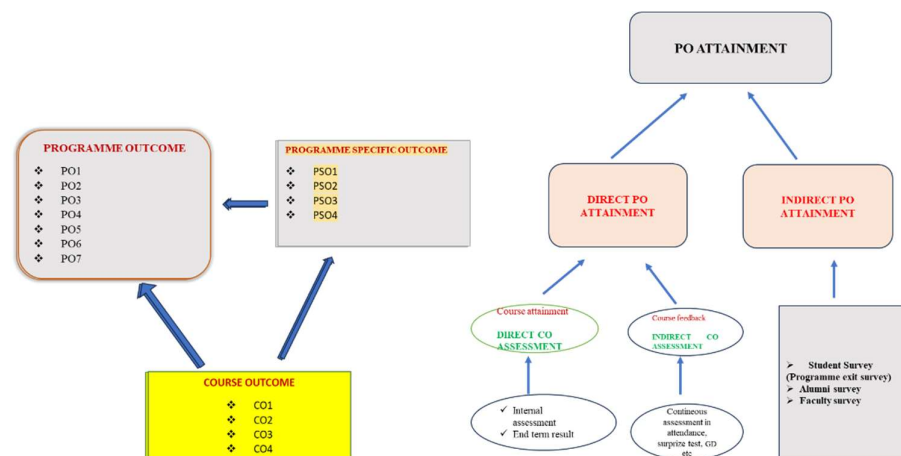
PO ATTAINMENT

PROGRAMME OUTCOME
- PO1
- PO2
- PO3
- PO4
- PO5
- PO6
- PO7

PROGRAMME SPECIFIC OUTCOME
- PSO1
- PSO2
- PSO3
- PSO4

DIRECT PO ATTAINMENT

INDIRECT PO ATTAINMENT

Course attainment
DIRECT CO ASSESSMENT

Course feedback
INDIRECT CO ASSESSMENT

- Student Survey (Programme exit survey)
- Alumni survey
- Faculty survey

COURSE OUTCOME
- CO1
- CO2
- CO3
- CO4

- Internal assessment
- End term result

Contineous assessment in attendance, surprize test, GD etc